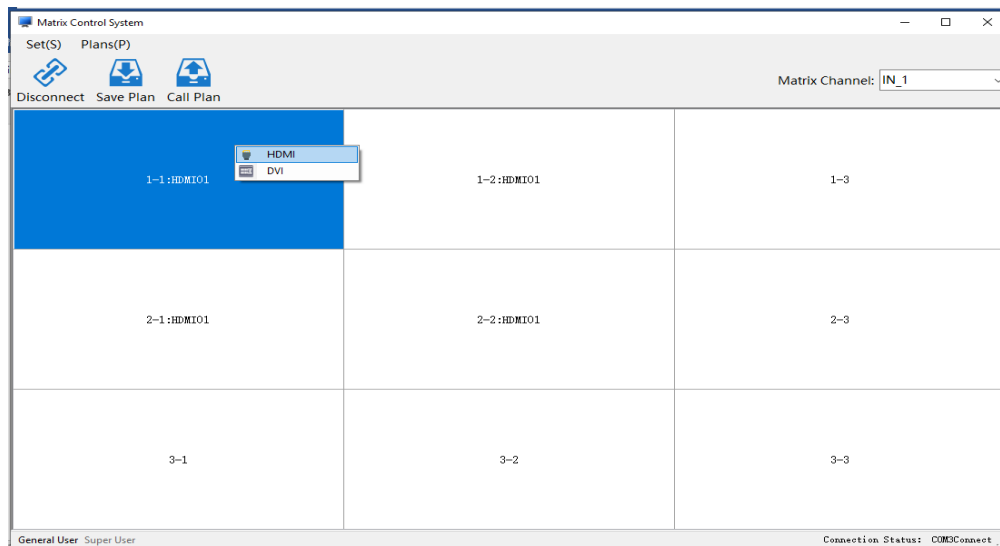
Matrix Control System

Set(S) Plans(P)

Disconnect Save Plan Call Plan

Matrix Channel: IN_1

| | | |
|---|---|---|
| 1-1:HDMI01 | 1-2:HDMI01 | 1-3 |
| 2-1:HDMI01 | 2-2:HDMI01 | 2-3 |
| 3-1 | 3-2 | 3-3 |

HDMI
DVI

General User Super User

Connection Status: COM3Connect